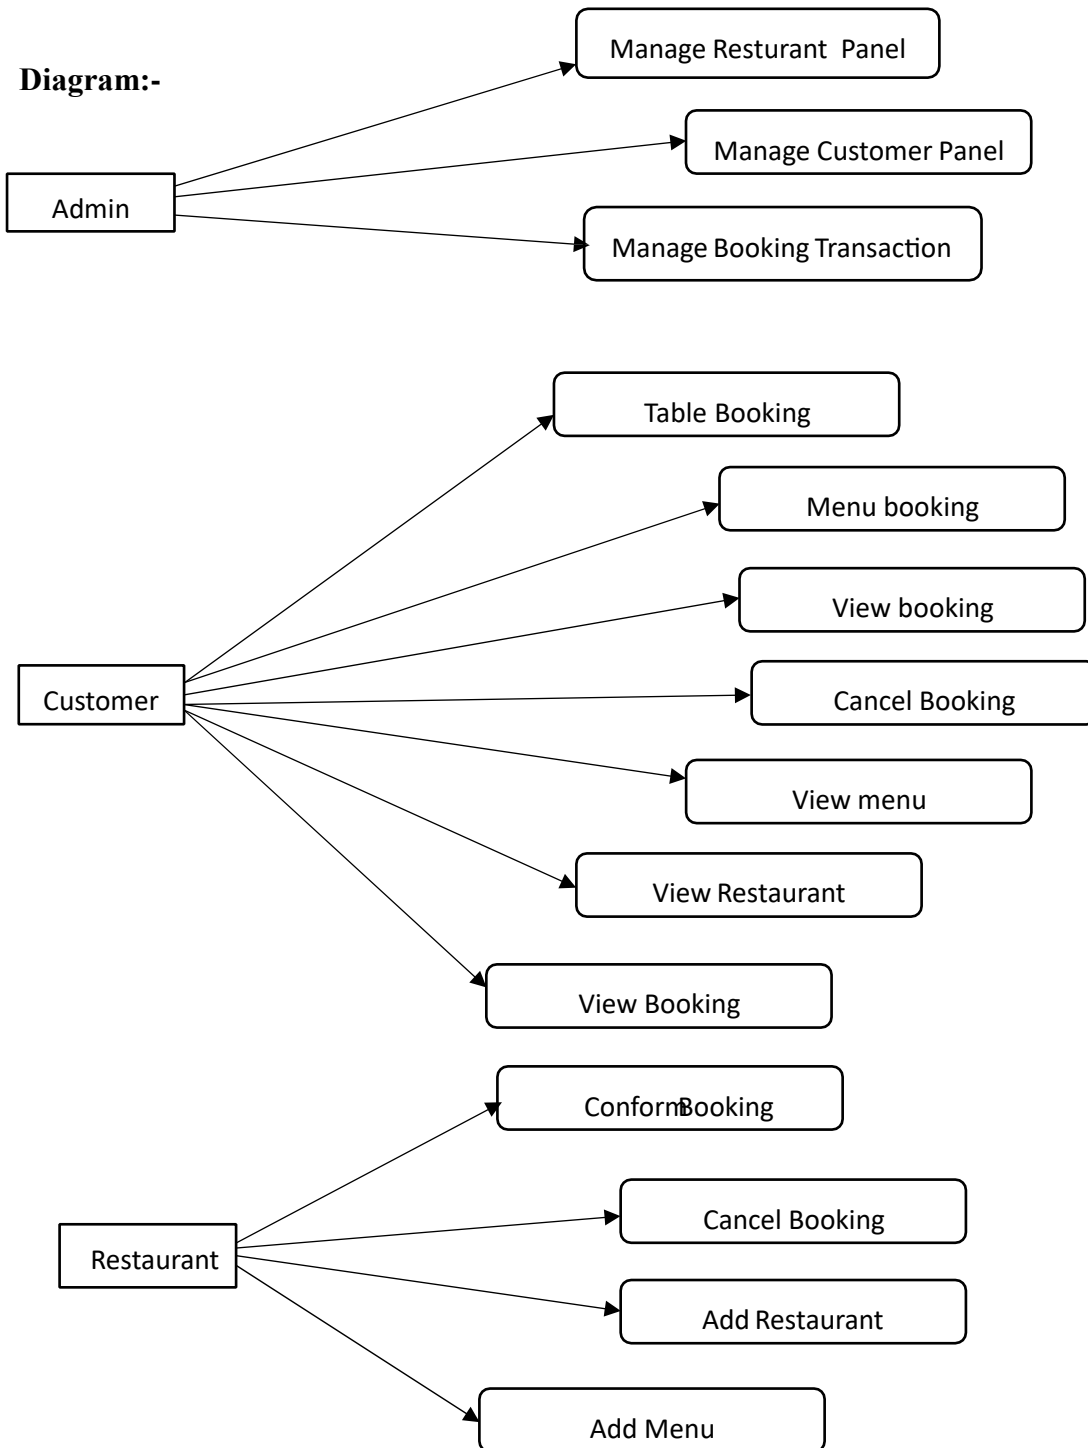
Diagram:-

Manage Resturant Panel

Admin

Manage Customer Panel

Manage Booking Transaction

Table Booking

Menu booking

View booking

Customer

Cancel Booking

View menu

View Restaurant

View Booking

ConformBooking

Cancel Booking

Restaurant

Add Restaurant

Add Menu